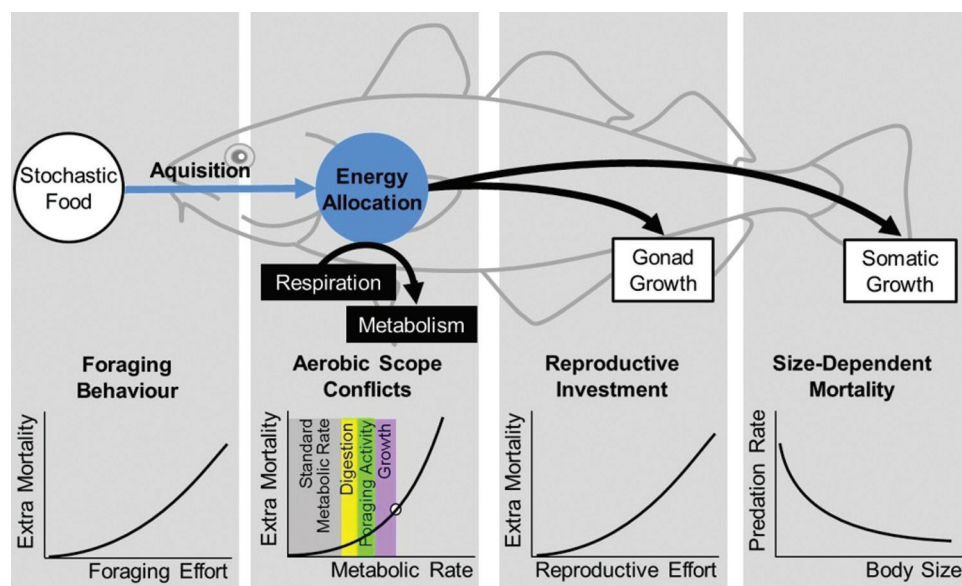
Stochastic Food

Aquisition

Energy Allocation

Respiration

Metabolism

Gonad Growth

Somatic Growth

Foraging Behaviour

Extra Mortality

Foraging Effort

Aerobic Scope Conflicts

Extra Mortality

Standard Metabolic Rate

Digestion

Foraging Activity

Growth

Metabolic Rate

Reproductive Investment

Extra Mortality

Reproductive Effort

Size-Dependent Mortality

Predation Rate

Body Size